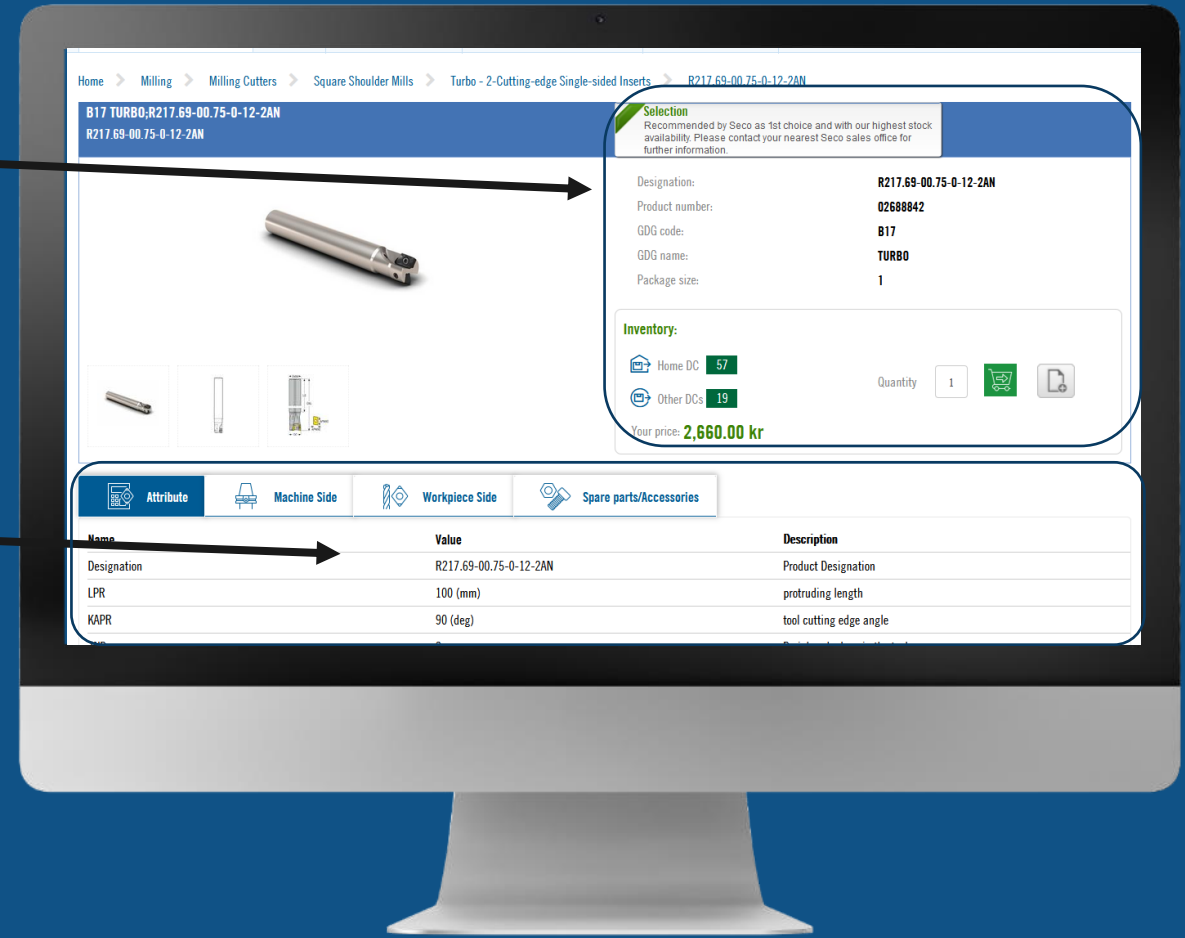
Home > Milling > Milling Cutters > Square Shoulder Mills > Turbo - 2-Cutting-edge Single-sided Inserts > R217.69-00.75-0-12-2AN

B17 TURBO;R217.69-00.75-0-12-2AN
R217.69-00.75-0-12-2AN

Selection
Recommended by Seco as 1st choice and with our highest stock availability. Please contact your nearest Seco sales office for further information.

Designation: R217.69-00.75-0-12-2AN
Product number: 02688842
GDG code: B17
GDG name: TURBO
Package size: 1

Inventory:
Home DC 57
Other DCs 19
Quantity 1
Your price: 2,660.00 kr

Attribute | Machine Side | Workpiece Side | Spare parts/Accessories

| Name | Value | Description |
|---|---|---|
| Designation | R217.69-00.75-0-12-2AN | Product Designation |
| LPR | 100 (mm) | protruding length |
| KAPR | 90 (deg) | tool cutting edge angle |
| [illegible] | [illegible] | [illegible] |